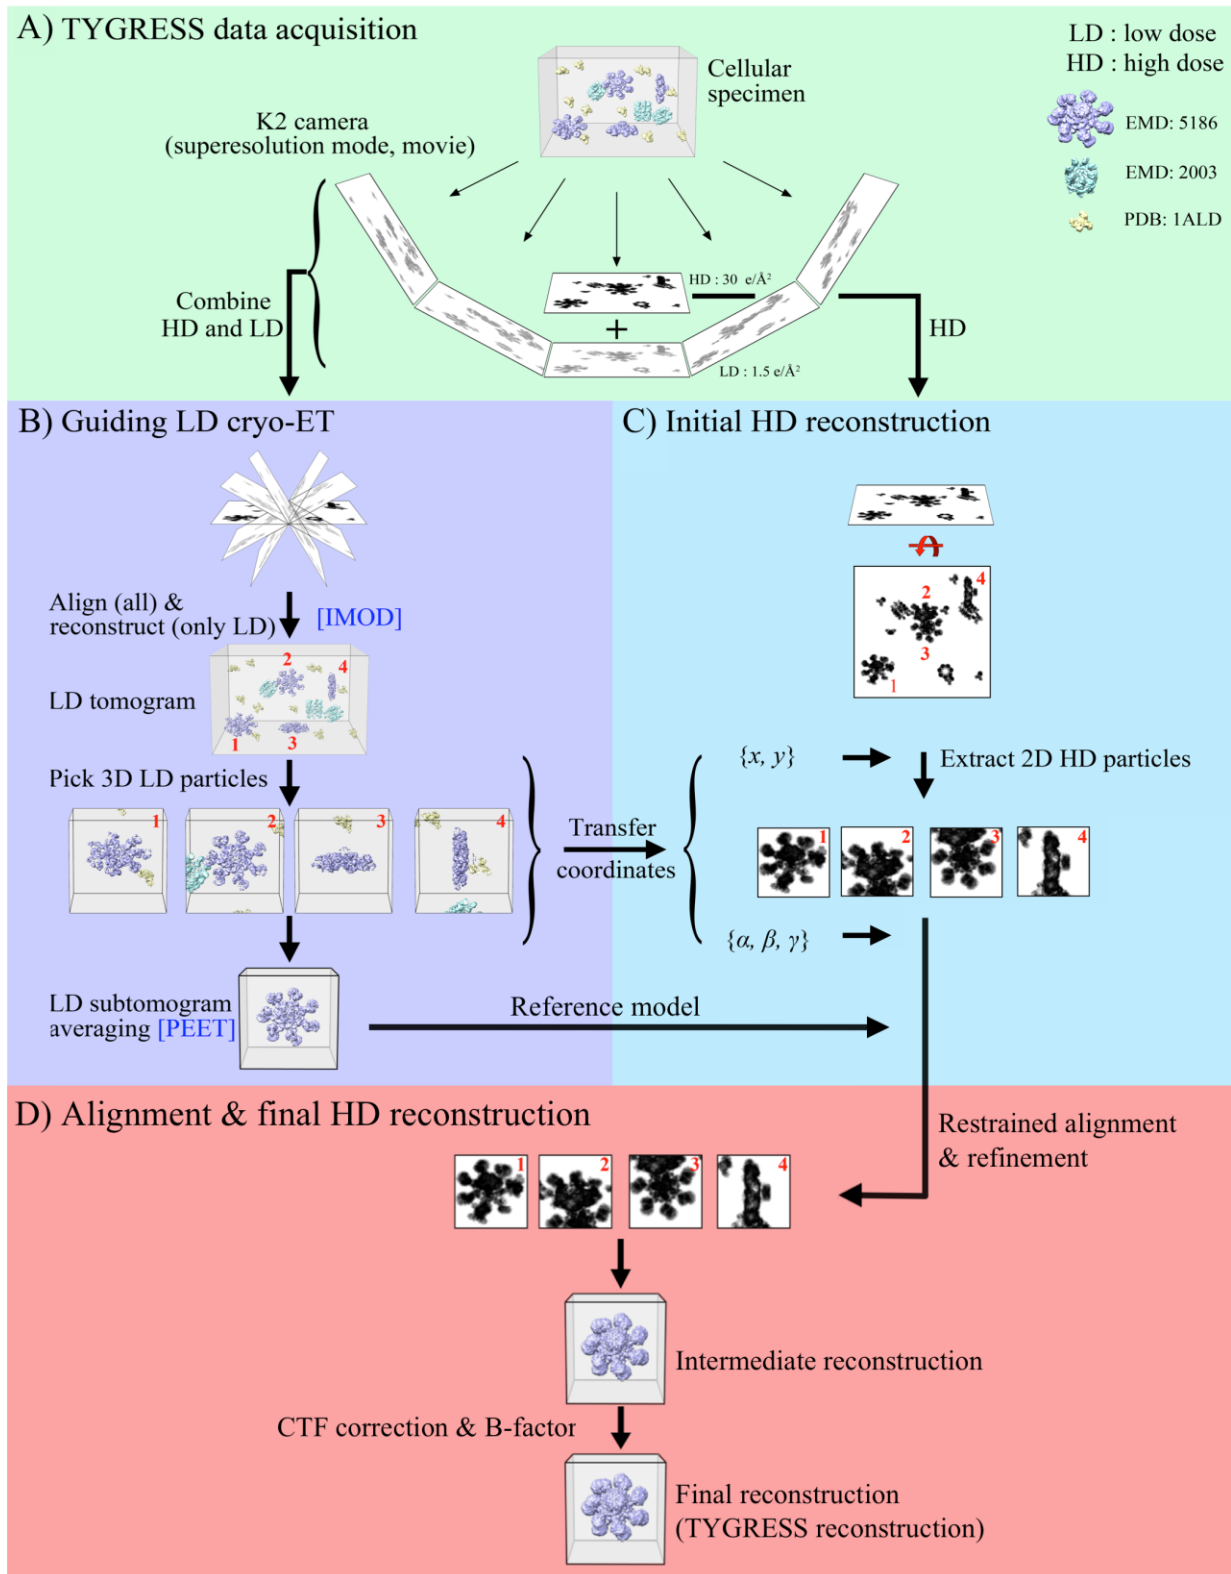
A) TYGRESS data acquisition

LD : low dose
HD : high dose

EMD: 5186

EMD: 2003

PDB: 1ALD

Cellular specimen

K2 camera (superesolution mode, movie)

Combine HD and LD

HD : 30 e/Å$^2$

+

LD : 1.5 e/Å$^2$

HD

B) Guiding LD cryo-ET

C) Initial HD reconstruction

Align (all) & reconstruct (only LD) [IMOD]

LD tomogram

2 4 1 3

Pick 3D LD particles

1 2 3 4

2 4 3 1

{x, y}

Extract 2D HD particles

Transfer coordinates

1 2 3 4

{α, β, γ}

LD subtomogram averaging [PEET]

Reference model

D) Alignment & final HD reconstruction

Restrained alignment & refinement

1 2 3 4

Intermediate reconstruction

CTF correction & B-factor

Final reconstruction (TYGRESS reconstruction)